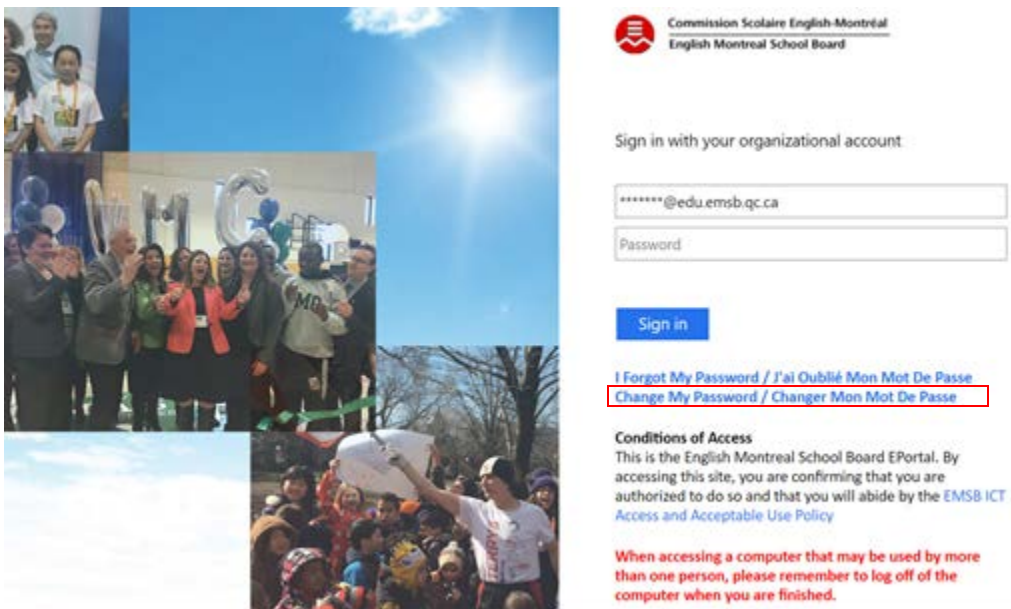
Commission Scolaire English-Montréal
English Montreal School Board

Sign in with your organizational account

*******@edu.emsb.qc.ca

Password

Sign in

I Forgot My Password / J'ai Oublié Mon Mot De Passe
Change My Password / Changer Mon Mot De Passe

Conditions of Access
This is the English Montreal School Board EPortal. By accessing this site, you are confirming that you are authorized to do so and that you will abide by the EMSB ICT Access and Acceptable Use Policy

When accessing a computer that may be used by more than one person, please remember to log off of the computer when you are finished.